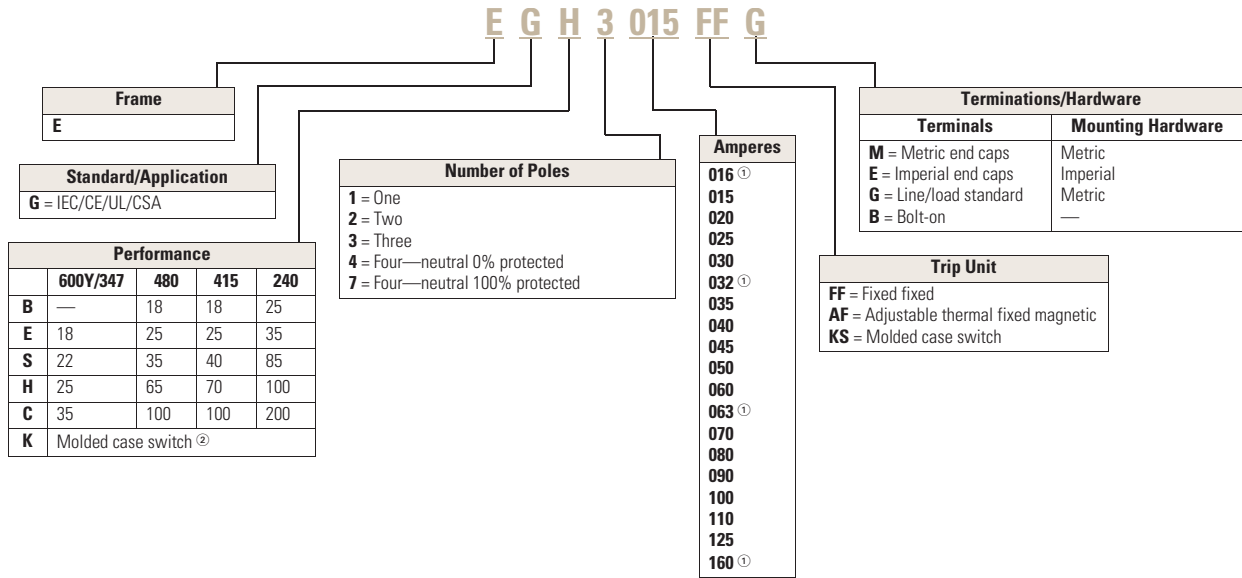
E G H 3 015 FF G

Frame
E

Standard/Application
G = IEC/CE/UL/CSA

Performance

| | 600Y/347 | 480 | 415 | 240 |
|---|---|---|---|---|
| B | — | 18 | 18 | 25 |
| E | 18 | 25 | 25 | 35 |
| S | 22 | 35 | 40 | 85 |
| H | 25 | 65 | 70 | 100 |
| C | 35 | 100 | 100 | 200 |
| K | Molded case switch ② | | | |

Number of Poles
1 = One
2 = Two
3 = Three
4 = Four—neutral 0% protected
7 = Four—neutral 100% protected

Amperes
016 ①
015
020
025
030
032 ①
035
040
045
050
060
063 ①
070
080
090
100
110
125
160 ①

Terminations/Hardware

| Terminals | Mounting Hardware |
|---|---|
| M = Metric end caps | Metric |
| E = Imperial end caps | Imperial |
| G = Line/load standard | Metric |
| B = Bolt-on | — |

Trip Unit
FF = Fixed fixed
AF = Adjustable thermal fixed magnetic
KS = Molded case switch